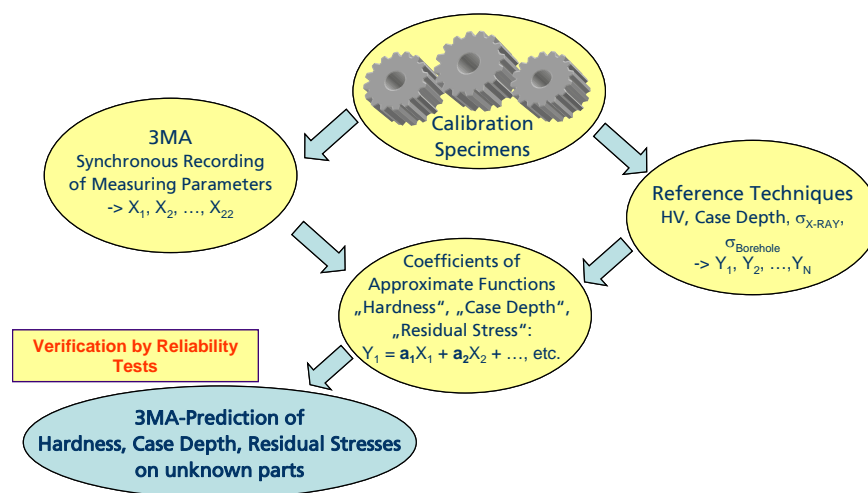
Calibration Specimens

3MA
Synchronous Recording of Measuring Parameters
-> $X_1$, $X_2$, …, $X_{22}$

Reference Techniques
HV, Case Depth, $\sigma_{X\text{-}RAY}$, $\sigma_{Borehole}$
-> $Y_1$, $Y_2$, …,$Y_N$

Coefficients of Approximate Functions „Hardness“, „Case Depth“, „Residual Stress“:
$Y_1 = \mathbf{a_1}X_1 + \mathbf{a_2}X_2 + \ldots$, etc.

Verification by Reliability Tests

3MA-Prediction of Hardness, Case Depth, Residual Stresses on unknown parts